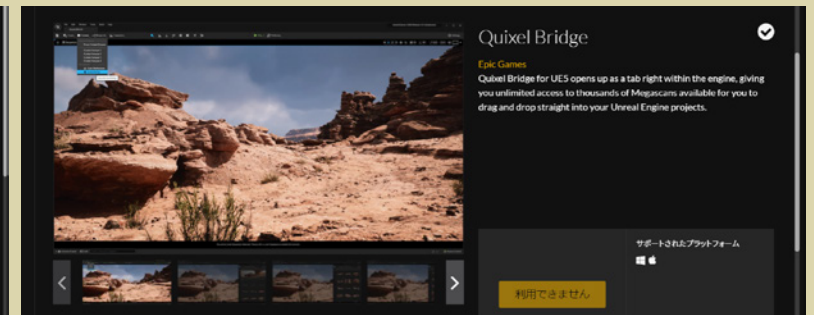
Quixel Bridge

Epic Games

Quixel Bridge for UE5 opens up as a tab right within the engine, giving you unlimited access to thousands of Megascans available for you to drag and drop straight into your Unreal Engine projects.

サポートされたプラットフォーム

利用できません